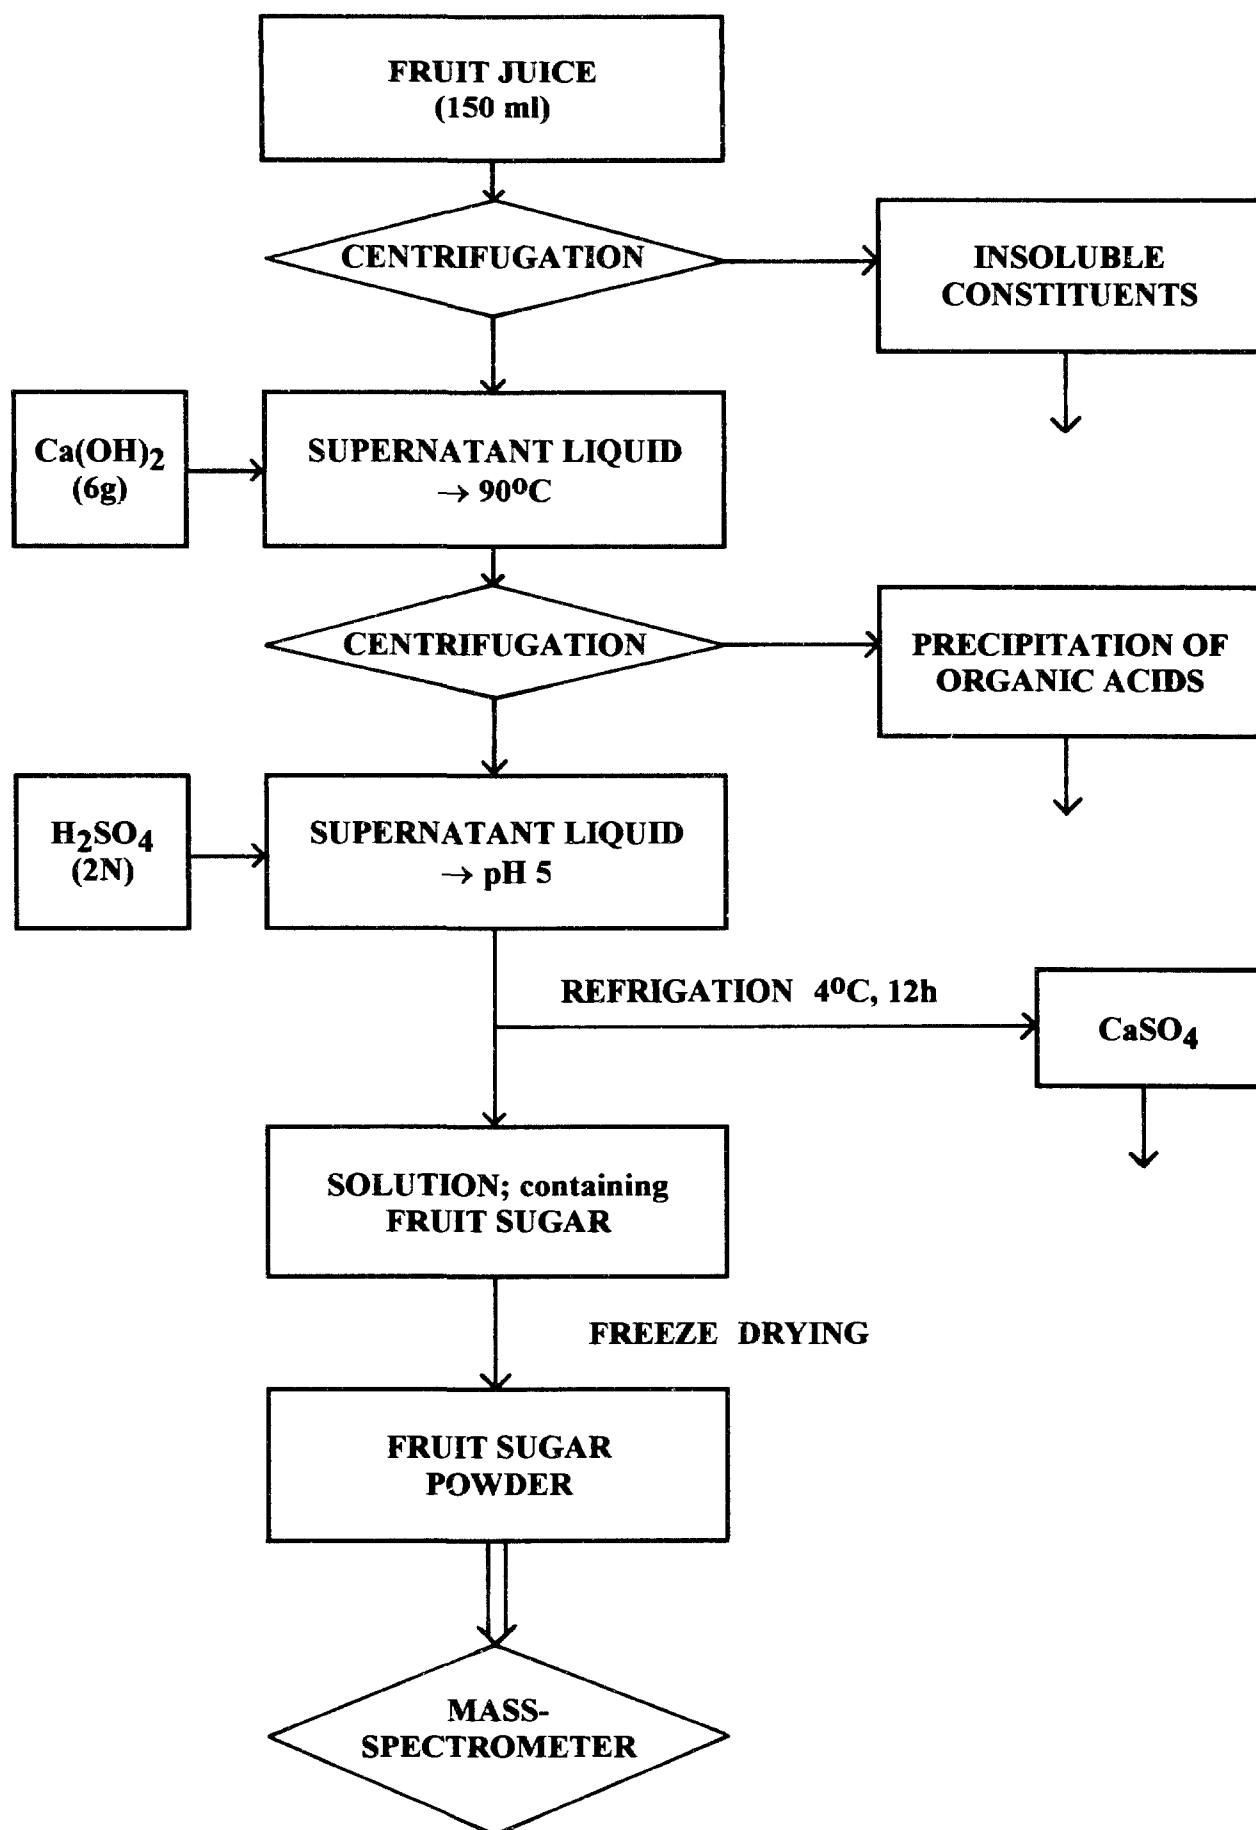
FRUIT JUICE
(150 ml)

CENTRIFUGATION

INSOLUBLE CONSTITUENTS

$Ca(OH)_2$
(6g)

SUPERNATANT LIQUID
$\rightarrow 90^0C$

CENTRIFUGATION

PRECIPITATION OF ORGANIC ACIDS

$H_2SO_4$
(2N)

SUPERNATANT LIQUID
$\rightarrow$ pH 5

REFRIGATION $4^0C$, 12h

$CaSO_4$

SOLUTION; containing FRUIT SUGAR

FREEZE DRYING

FRUIT SUGAR POWDER

MASS-SPECTROMETER